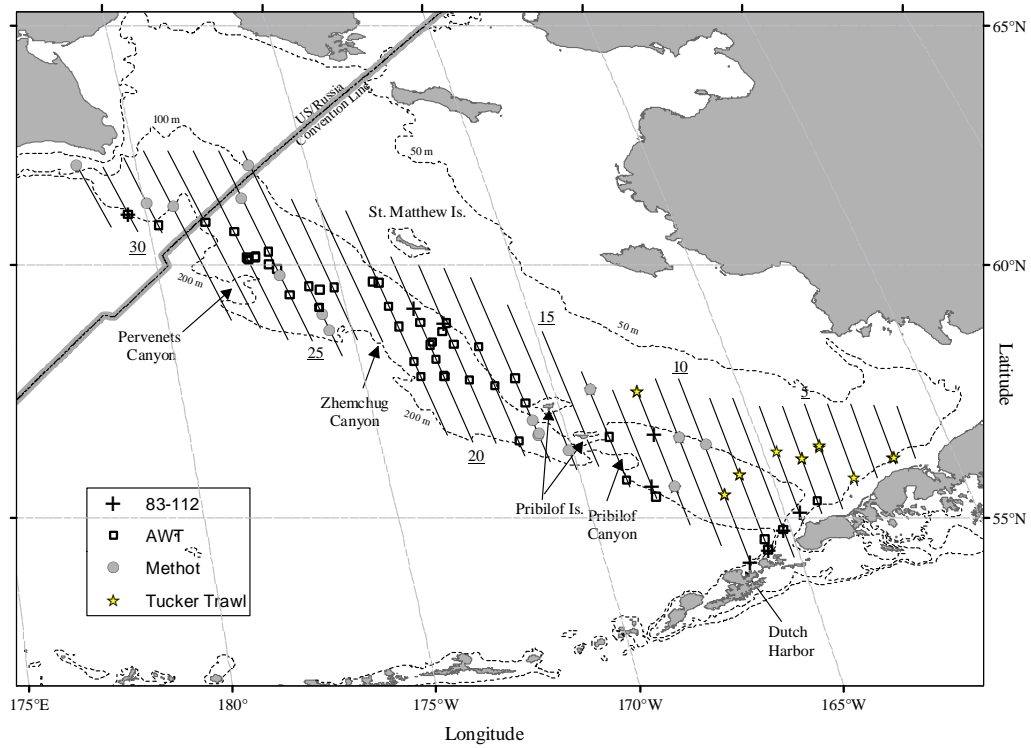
65°N

US/Russia Convention Line

100 m

50 m

St. Matthew Is.

30

60°N

200 m

Pervenets Canyon

25

Zhemchug Canyon

15

50 m

10

5

Latitude

200 m

20

Pribilof Is.

Pribilof Canyon

55°N

83-112

AWT

Methot

Tucker Trawl

Dutch Harbor

175°E

180°

175°W

170°W

165°W

Longitude